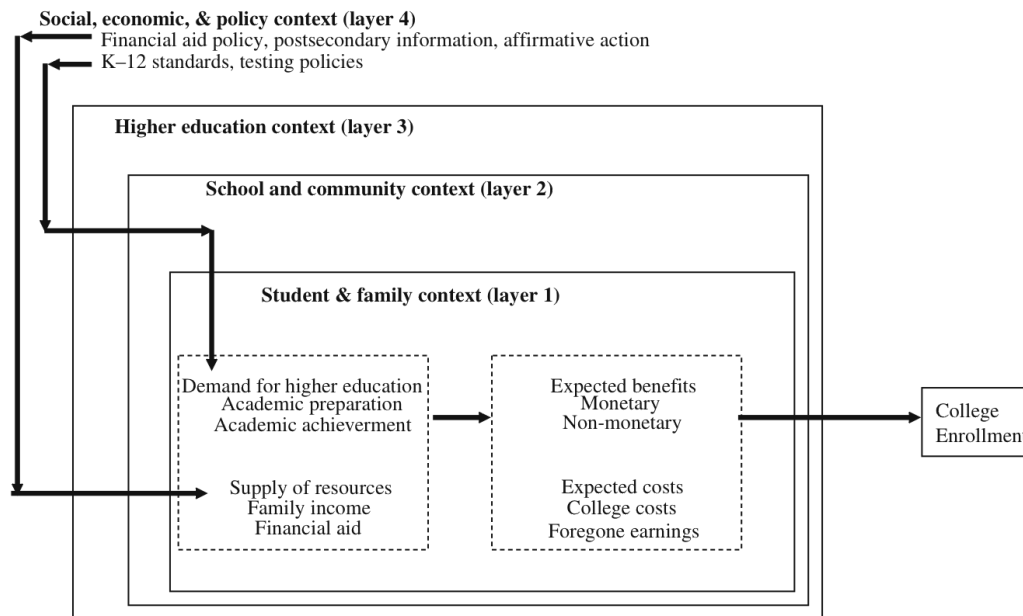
Social, economic, & policy context (layer 4)
Financial aid policy, postsecondary information, affirmative action
K–12 standards, testing policies

Higher education context (layer 3)

School and community context (layer 2)

Student & family context (layer 1)

Demand for higher education
Academic preparation
Academic achieverment

Supply of resources
Family income
Financial aid

Expected benefits
Monetary
Non-monetary

Expected costs
College costs
Foregone earnings

College
Enrollmen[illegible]